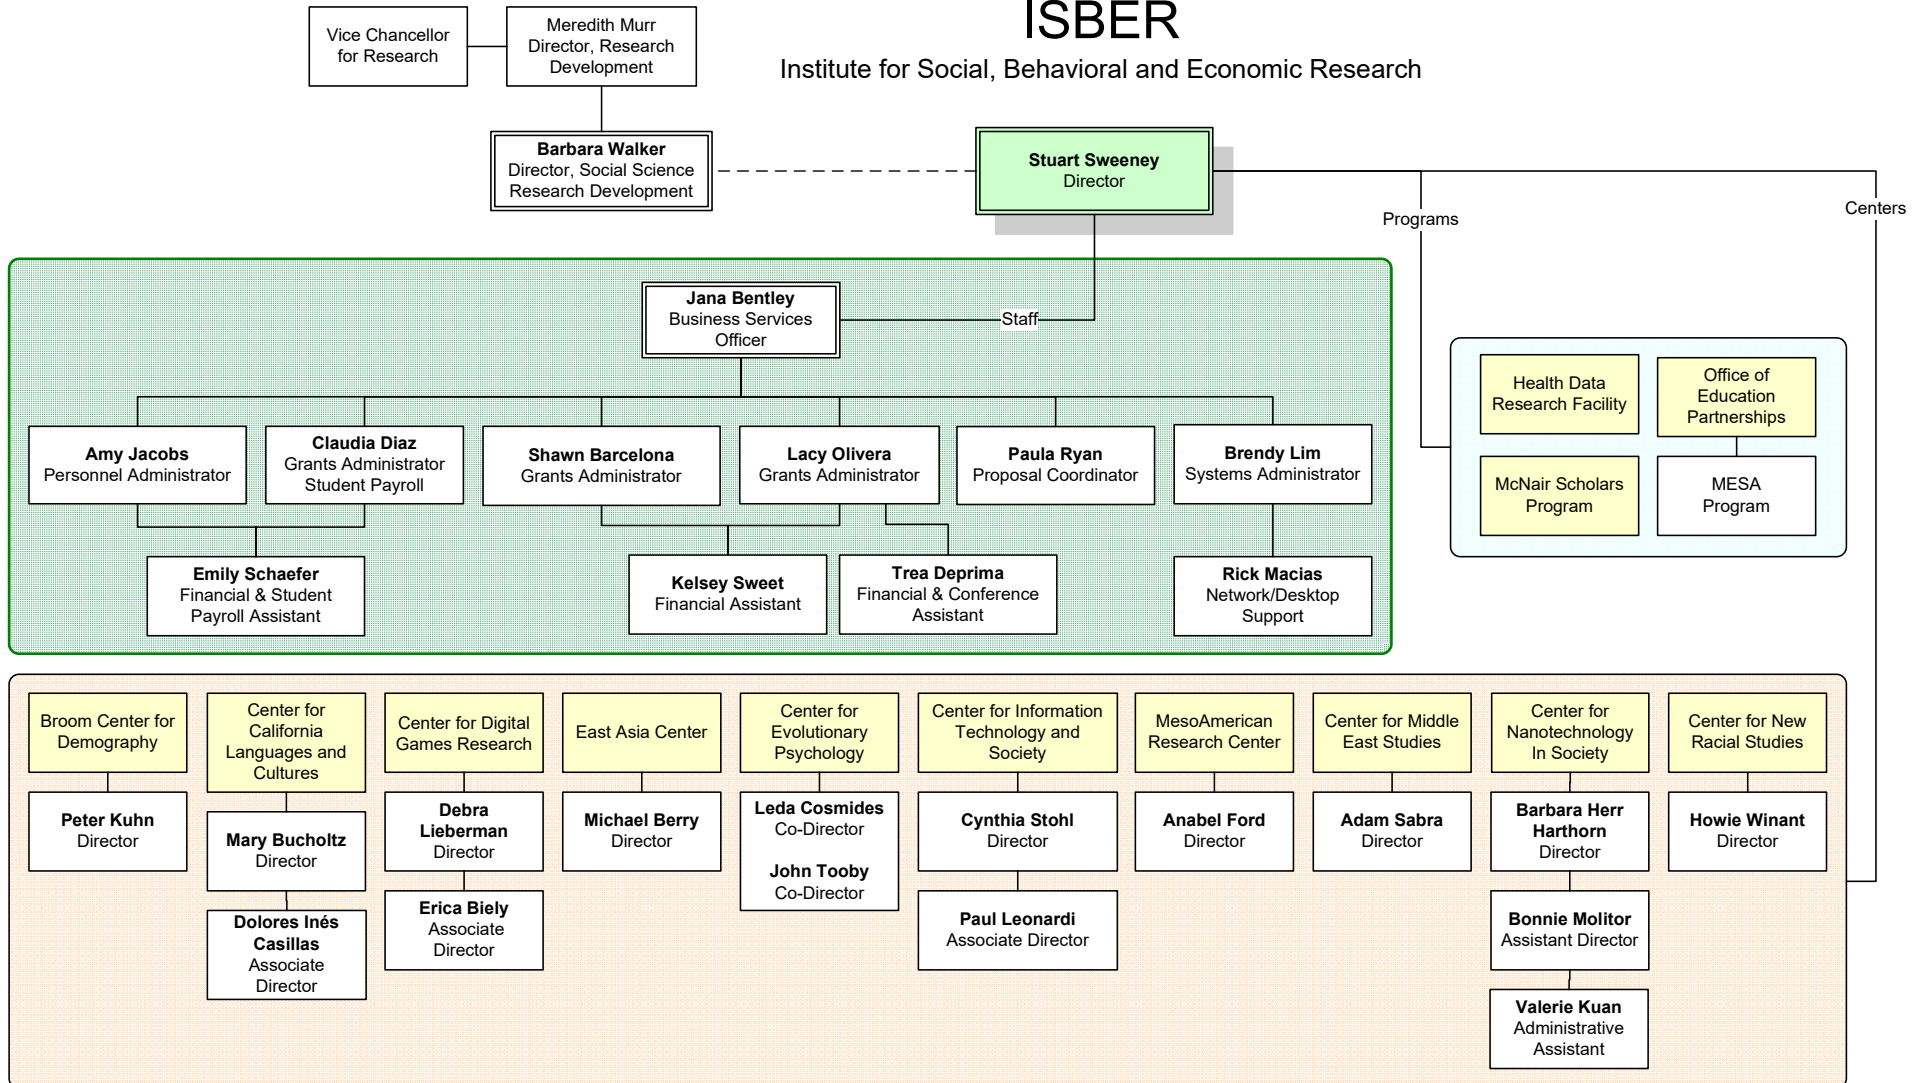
ISBER
Institute for Social, Behavioral and Economic Research

Vice Chancellor for Research

Meredith Murr
Director, Research Development

Barbara Walker
Director, Social Science Research Development

Stuart Sweeney
Director

Programs

Centers

Staff

Jana Bentley
Business Services Officer

Amy Jacobs
Personnel Administrator

Claudia Diaz
Grants Administrator
Student Payroll

Shawn Barcelona
Grants Administrator

Lacy Olivera
Grants Administrator

Paula Ryan
Proposal Coordinator

Brendy Lim
Systems Administrator

Emily Schaefer
Financial & Student Payroll Assistant

Kelsey Sweet
Financial Assistant

Trea Deprima
Financial & Conference Assistant

Rick Macias
Network/Desktop Support

Health Data Research Facility

Office of Education Partnerships

McNair Scholars Program

MESA Program

Broom Center for Demography

Peter Kuhn
Director

Center for California Languages and Cultures

Mary Bucholtz
Director

Dolores Inés Casillas
Associate Director

Center for Digital Games Research

Debra Lieberman
Director

Erica Biely
Associate Director

East Asia Center

Michael Berry
Director

Center for Evolutionary Psychology

Leda Cosmides
Co-Director

John Tooby
Co-Director

Center for Information Technology and Society

Cynthia Stohl
Director

Paul Leonardi
Associate Director

MesoAmerican Research Center

Anabel Ford
Director

Center for Middle East Studies

Adam Sabra
Director

Center for Nanotechnology In Society

Barbara Herr Harthorn
Director

Bonnie Molitor
Assistant Director

Valerie Kuan
Administrative Assistant

Center for New Racial Studies

Howie Winant
Director